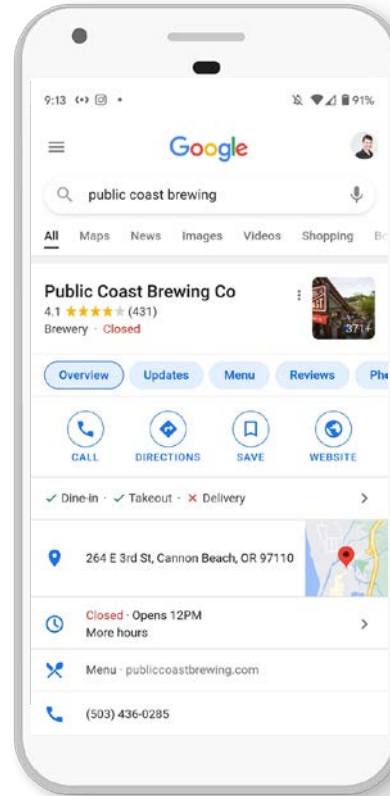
9:13 •

91%

Google

public coast brewing

All Maps News Images Videos Shopping B

Public Coast Brewing Co
4.1 ★★★★★ (431)
Brewery · Closed

371+

Overview Updates Menu Reviews Ph

CALL DIRECTIONS SAVE WEBSITE

✓ Dine-in · ✓ Takeout · ✕ Delivery

264 E 3rd St, Cannon Beach, OR 97110

Closed · Opens 12PM
More hours

Menu · publiccoastbrewing.com

(503) 436-0285